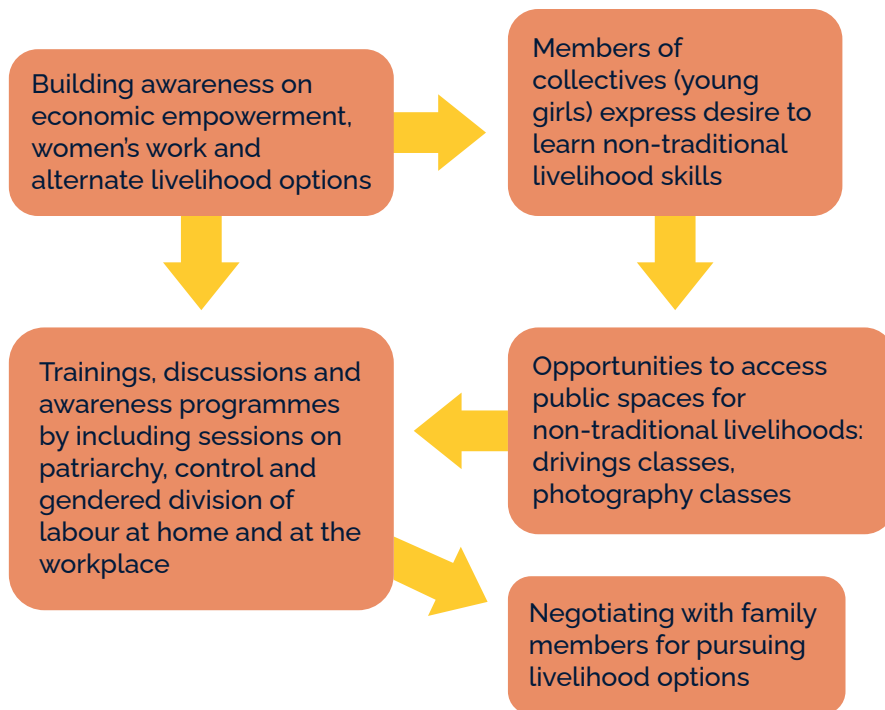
Building awareness on economic empowerment, women's work and alternate livelihood options

Members of collectives (young girls) express desire to learn non-traditional livelihood skills

Trainings, discussions and awareness programmes by including sessions on patriarchy, control and gendered division of labour at home and at the workplace

Opportunities to access public spaces for non-traditional livelihoods: drivings classes, photography classes

Negotiating with family members for pursuing livelihood options